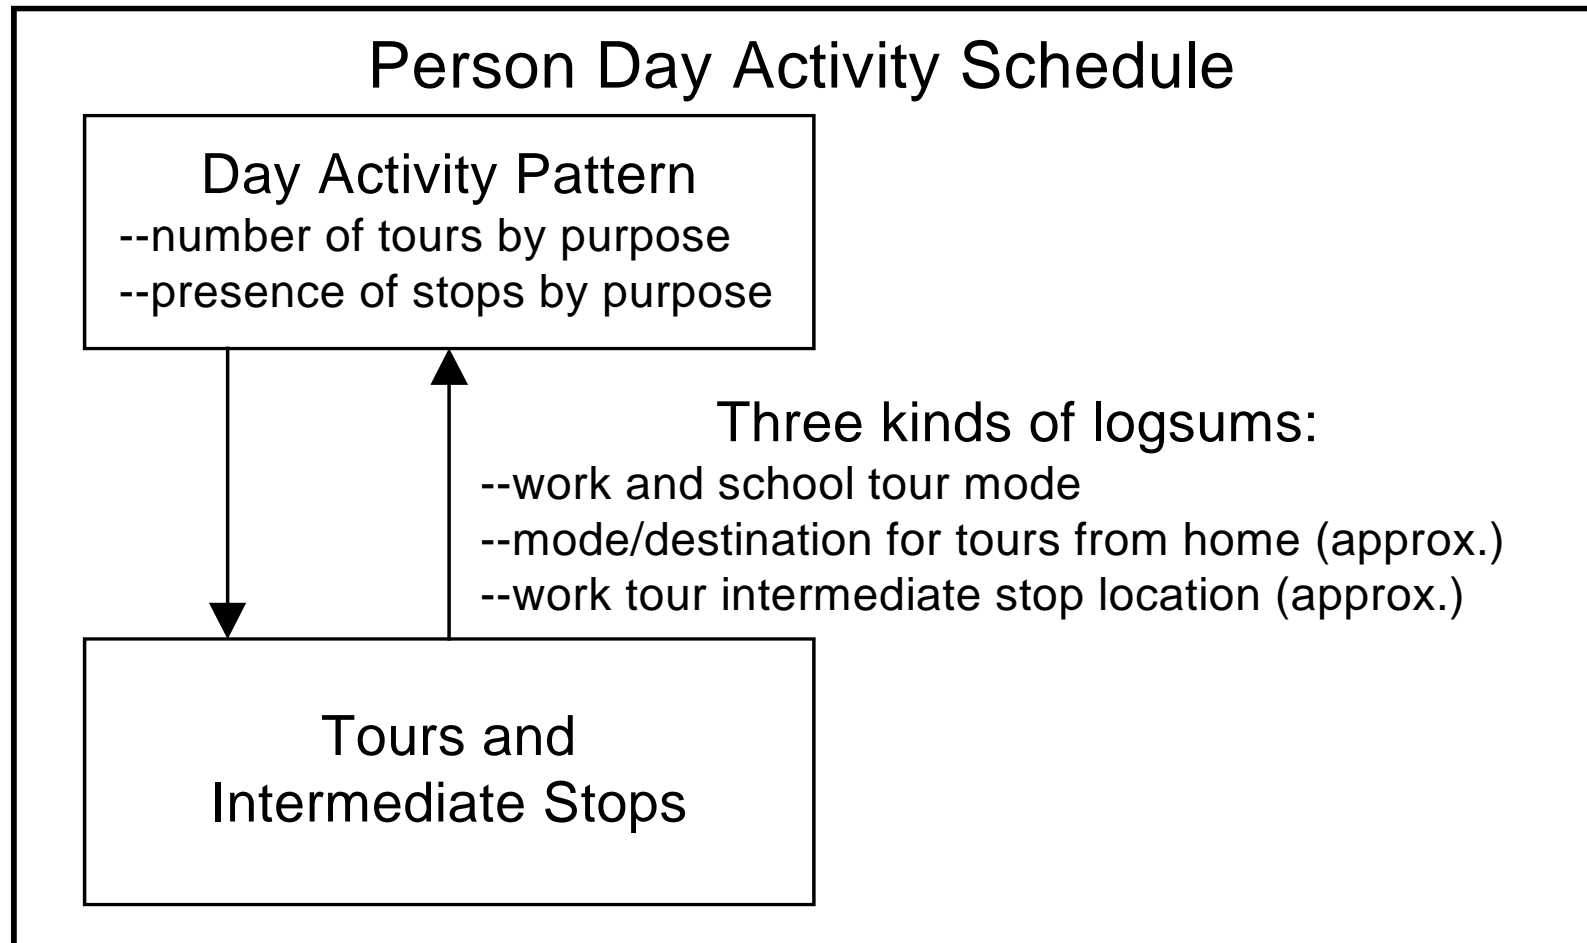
Person Day Activity Schedule

Day Activity Pattern
--number of tours by purpose
--presence of stops by purpose

Three kinds of logsums:
--work and school tour mode
--mode/destination for tours from home (approx.)
--work tour intermediate stop location (approx.)

Tours and Intermediate Stops